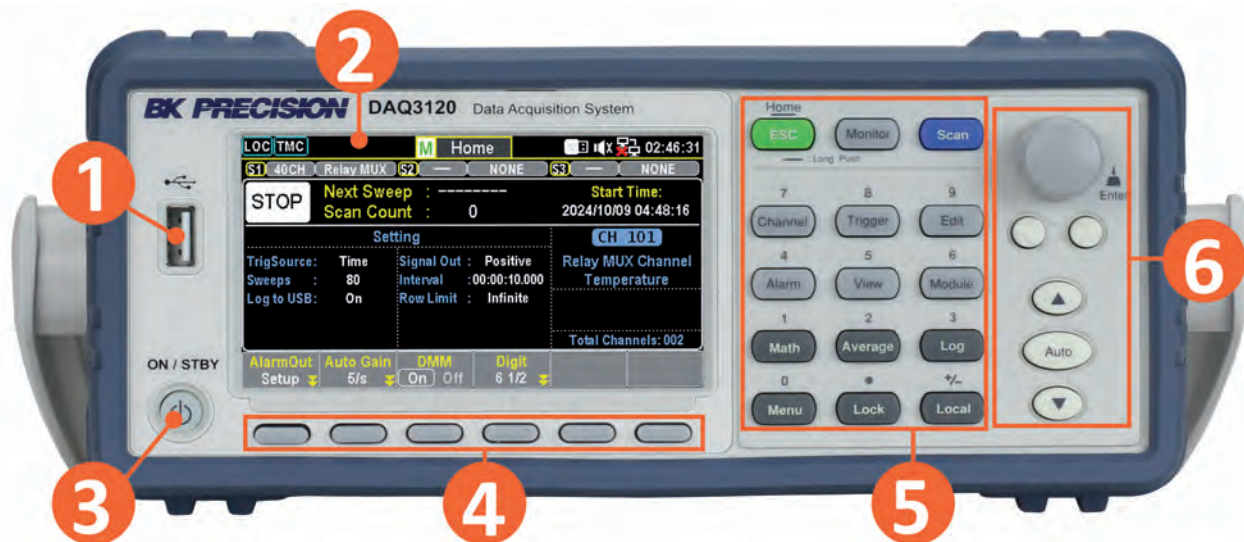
BK PRECISION DAQ3120 Data Acquisition System

1

2

LOC TMC M Home 02:46:31

S1 40CH Relay MUX S2 — NONE S3 — NONE

STOP Next Sweep : --------- Scan Count : 0

Start Time: 2024/10/09 04:48:16

Setting

TrigSource: Time
Sweeps : 80
Log to USB: On

Signal Out : Positive
Interval : 00:00:10.000
Row Limit : Infinite

CH 101

Relay MUX Channel Temperature

Total Channels: 002

AlarmOut Setup
Auto Gain 5/s
DMM On Off
Digit 6 1/2

ON / STBY

3

4

Home

ESC Monitor Scan

Long Push

7 Channel
8 Trigger
9 Edit
4 Alarm
5 View
6 Module
1 Math
2 Average
3 Log
0 Menu
• Lock
+/– Local

5

Enter

Auto

6